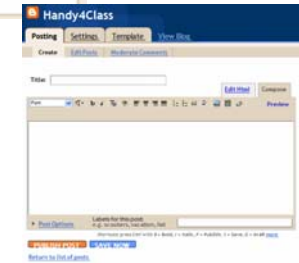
Handy4Class

Posting Settings Template View Blog

Create Edit Posts Moderate Comments

Title:

Edit Html Compose

Font

Preview

▸ Post Options Labels for this post:
e.g. scooters, vacation, fall

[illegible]

PUBLISH POST SAVE NOW

Return to list of posts